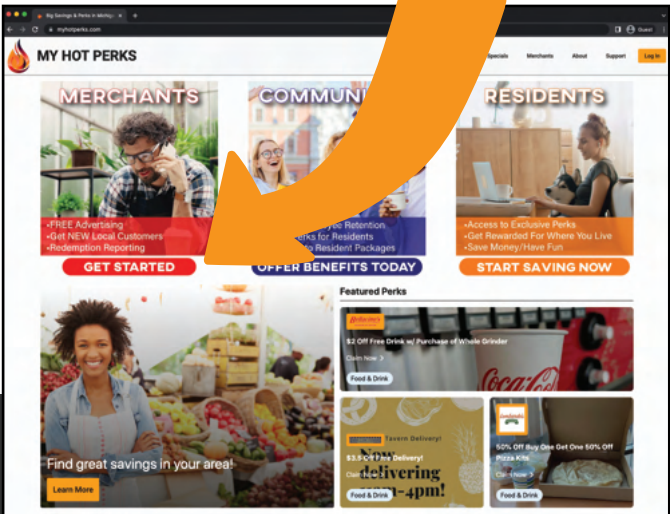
Big Savings & Perks in Michigan

myhotperks.com

Guest

MY HOT PERKS

Specials

Merchants

About

Support

Log In

MERCHANTS

•FREE Advertising
•Get NEW Local Customers
•Redemption Reporting

GET STARTED

COMMUNI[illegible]

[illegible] Retention
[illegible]rks for Residents
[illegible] Resident Packages

OFFER BENEFITS TODAY

RESIDENTS

•Access to Exclusive Perks
•Get Rewarded For Where You Live
•Save Money/Have Fun

START SAVING NOW

Find great savings in your area!

Learn More

Featured Perks

$2 Off Free Drink w/ Purchase of Whole Grinder

Claim Now >

Food & Drink

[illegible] Tavern Delivery!

$3.5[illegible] Free Delivery!

Clai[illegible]

delivering
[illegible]-4pm!

Food & Drink

50% Off Buy One Get One 50% Off Pizza Kits

Claim Now >

Food & Drink